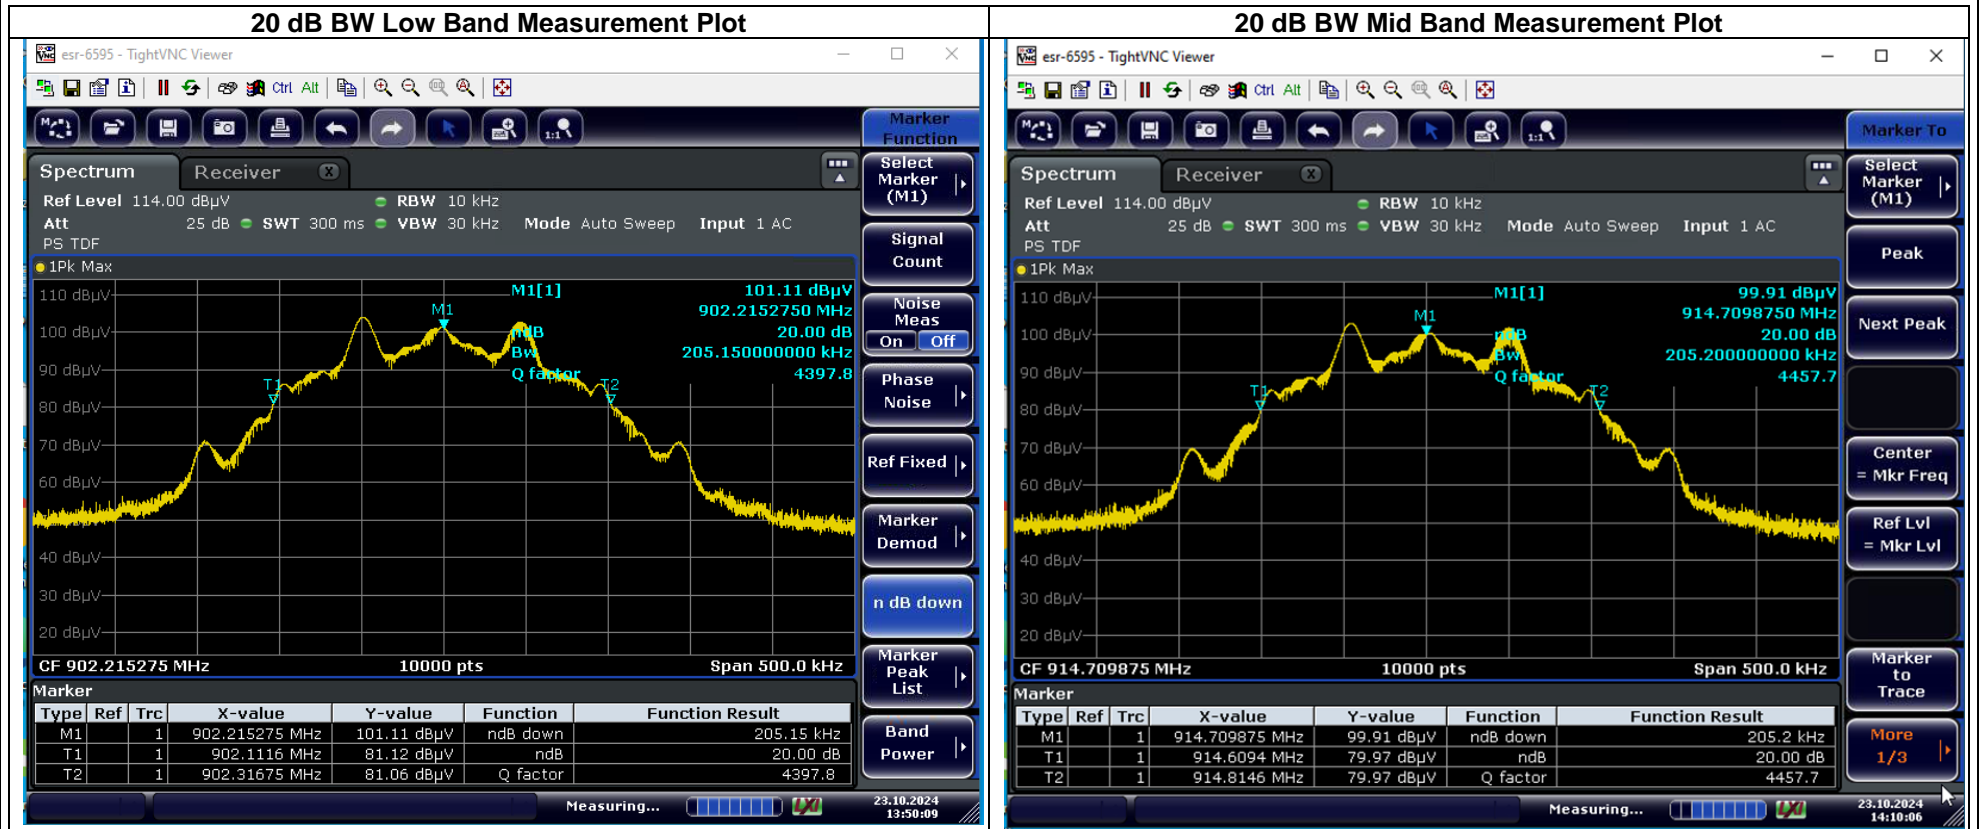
20 dB BW Low Band Measurement Plot

esr-6595 - TightVNC Viewer

Ctrl Alt

Marker Function

Spectrum Receiver

Ref Level 114.00 dBµV RBW 10 kHz
Att 25 dB SWT 300 ms VBW 30 kHz Mode Auto Sweep Input 1 AC
PS TDF

1Pk Max

M1[1] 101.11 dBµV
902.2152750 MHz
ndB 20.00 dB
Bw 205.150000000 kHz
Q factor 4397.8

110 dBµV
100 dBµV
90 dBµV
80 dBµV
70 dBµV
60 dBµV
40 dBµV
30 dBµV
20 dBµV

M1 T1 T2

CF 902.215275 MHz 10000 pts Span 500.0 kHz

Marker

| Type | Ref | Trc | X-value | Y-value | Function | Function Result |
|---|---|---|---|---|---|---|
| M1 | | 1 | 902.215275 MHz | 101.11 dBµV | ndB down | 205.15 kHz |
| T1 | | 1 | 902.1116 MHz | 81.12 dBµV | ndB | 20.00 dB |
| T2 | | 1 | 902.31675 MHz | 81.06 dBµV | Q factor | 4397.8 |

Select Marker (M1)
Signal Count
Noise Meas On Off
Phase Noise
Ref Fixed
Marker Demod
n dB down
Marker Peak List
Band Power

Measuring...
23.10.2024
13:50:09

20 dB BW Mid Band Measurement Plot

esr-6595 - TightVNC Viewer

Ctrl Alt

Marker To

Spectrum Receiver

Ref Level 114.00 dBµV RBW 10 kHz
Att 25 dB SWT 300 ms VBW 30 kHz Mode Auto Sweep Input 1 AC
PS TDF

1Pk Max

M1[1] 99.91 dBµV
914.7098750 MHz
ndB 20.00 dB
Bw 205.200000000 kHz
Q factor 4457.7

110 dBµV
100 dBµV
90 dBµV
80 dBµV
70 dBµV
60 dBµV
40 dBµV
30 dBµV
20 dBµV

M1 T1 T2

CF 914.709875 MHz 10000 pts Span 500.0 kHz

Marker

| Type | Ref | Trc | X-value | Y-value | Function | Function Result |
|---|---|---|---|---|---|---|
| M1 | | 1 | 914.709875 MHz | 99.91 dBµV | ndB down | 205.2 kHz |
| T1 | | 1 | 914.6094 MHz | 79.97 dBµV | ndB | 20.00 dB |
| T2 | | 1 | 914.8146 MHz | 79.97 dBµV | Q factor | 4457.7 |

Select Marker (M1)
Peak
Next Peak
Center = Mkr Freq
Ref Lvl = Mkr Lvl
Marker to Trace
More 1/3

Measuring...
23.10.2024
14:10:06